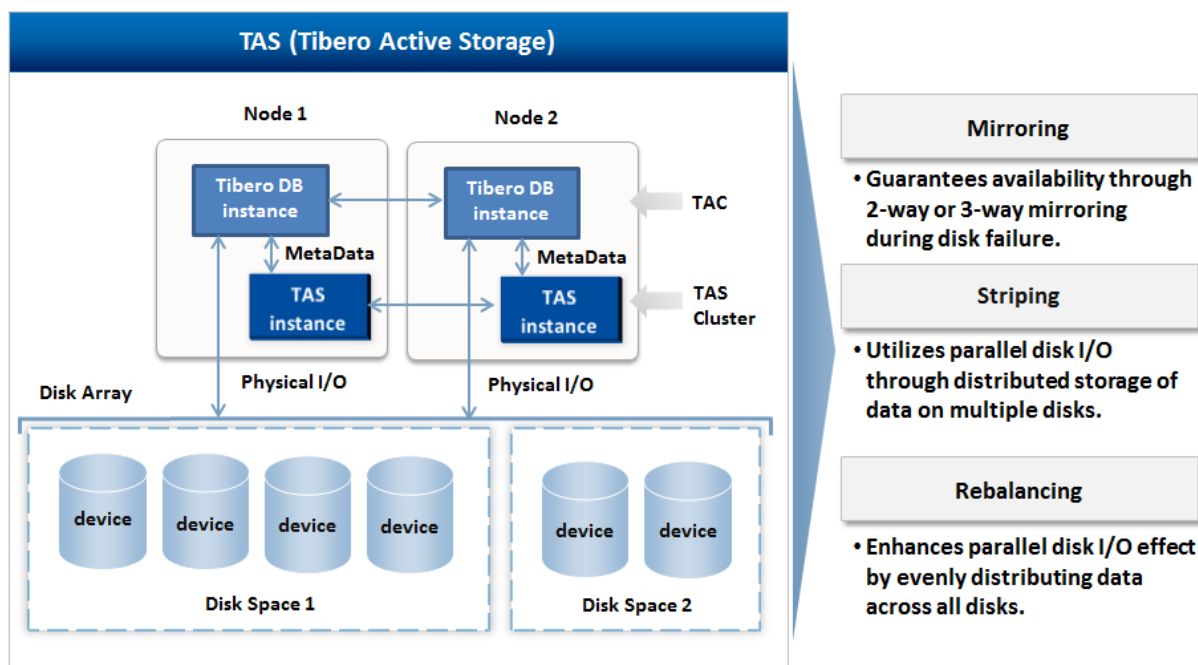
TAS (Tibero Active Storage)

Node 1

Node 2

Tibero DB instance

Tibero DB instance

TAC

MetaData

MetaData

TAS instance

TAS instance

TAS Cluster

Disk Array

Physical I/O

Physical I/O

device

device

device

device

device

device

Disk Space 1

Disk Space 2

Mirroring

• Guarantees availability through 2-way or 3-way mirroring during disk failure.

Striping

• Utilizes parallel disk I/O through distributed storage of data on multiple disks.

Rebalancing

• Enhances parallel disk I/O effect by evenly distributing data across all disks.